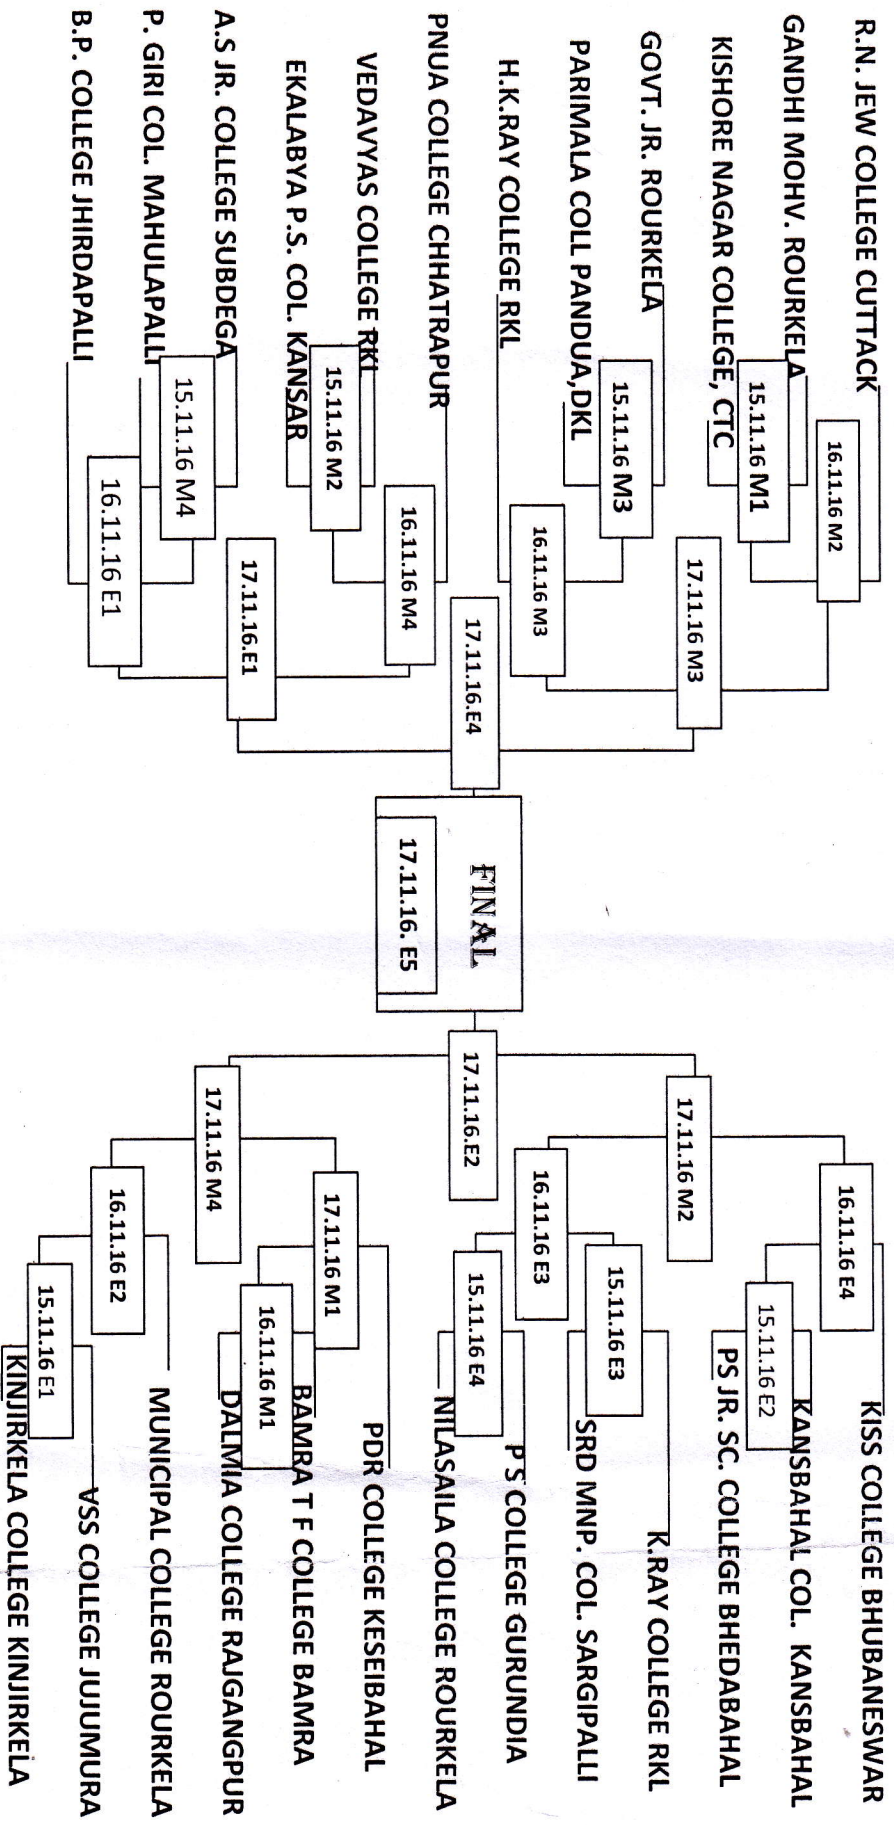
R.N. JEW COLLEGE CUTTACK
GANDHI MOHV. ROURKELA
KISHORE NAGAR COLLEGE, CTC
GOVT. JR. ROURKELA
PARIMALA COLL PANDUA,DKL
H.K.RAY COLLEGE RKL
PNUA COLLEGE CHHATRAPUR
VEDAVYAS COLLEGE RKL
EKALABYA P.S. COL. KANSAR
A.S JR. COLLEGE SUBDEGA
P. GIRI COL. MAHULAPALLI
B.P. COLLEGE JHIRDAPALLI

16.11.16 M2
15.11.16 M1
15.11.16 M3
17.11.16 M3
16.11.16 M3
15.11.16 M2
16.11.16 M4
15.11.16 M4
16.11.16 E1
17.11.16.E1
17.11.16.E4

FINAL
17.11.16. E5

17.11.16.E2
17.11.16 M2
17.11.16 M4
16.11.16 E4
15.11.16 E2
16.11.16 E3
15.11.16 E3
15.11.16 E4
17.11.16 M1
16.11.16 M1
16.11.16 E2
15.11.16 E1

KISS COLLEGE BHUBANESWAR
KANSBAHAL COL. KANSBAHAL
PS JR. SC. COLLEGE BHEDABAHAL
K.RAY COLLEGE RKL
SRD MNP. COL. SARGIPALLI
PS COLLEGE GURUNDIA
NILASAILA COLLEGE ROURKELA
PDR COLLEGE KESEIBAHAL
BAMRA T F COLLEGE BAMRA
DALMIA COLLEGE RAJGANGPUR
MUNICIPAL COLLEGE ROURKELA
VSS COLLEGE JUJUMURA
KINJIRKELA COLLEGE KINJIRKELA